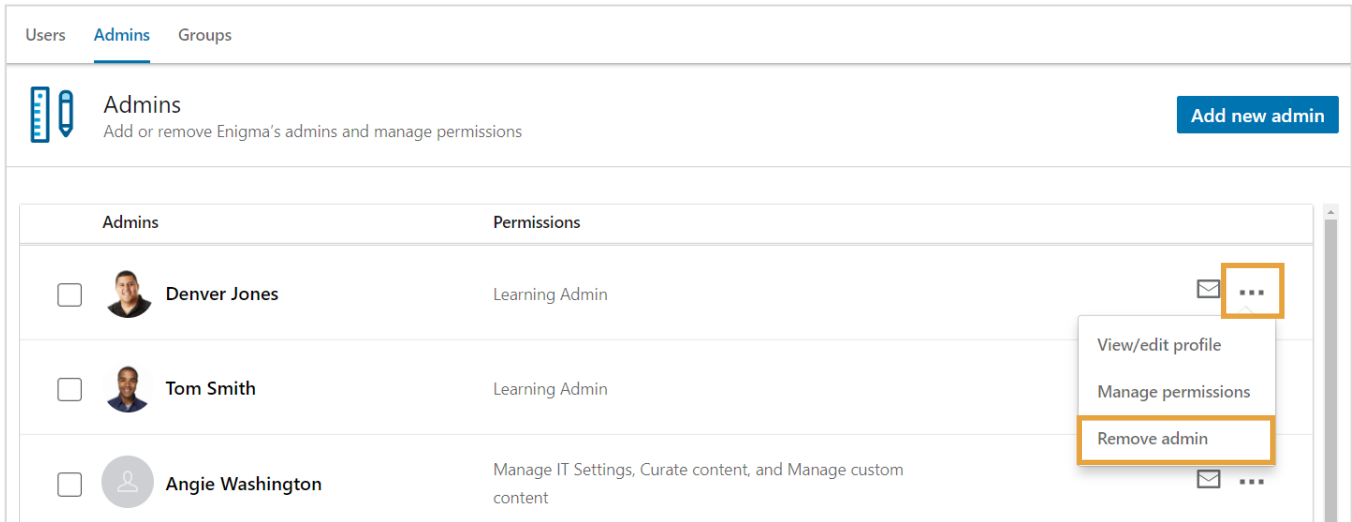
Users Admins Groups

Admins
Add or remove Enigma's admins and manage permissions

Add new admin

| Admins | Permissions |
|---|---|
| Denver Jones | Learning Admin |
| Tom Smith | Learning Admin |
| Angie Washington | Manage IT Settings, Curate content, and Manage custom content |

View/edit profile
Manage permissions
Remove admin